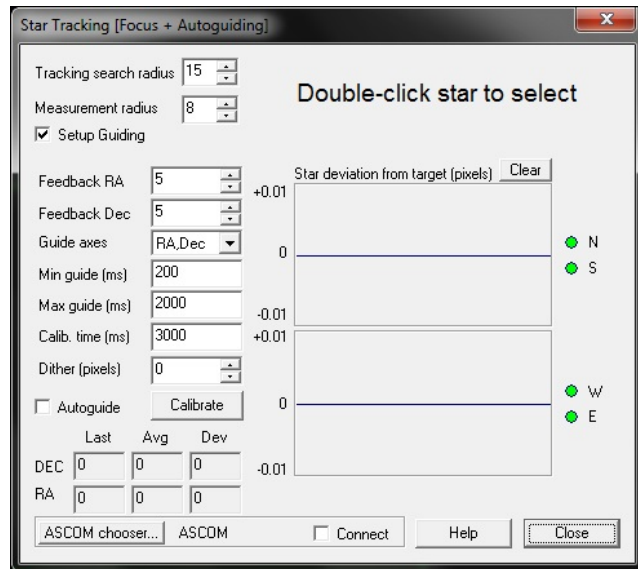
Star Tracking [Focus + Autoguiding]

Tracking search radius 15

Measurement radius 8

Double-click star to select

☑ Setup Guiding

Feedback RA 5

Feedback Dec 5

Guide axes RA,Dec

Min guide (ms) 200

Max guide (ms) 2000

Calib. time (ms) 3000

Dither (pixels) 0

☐ Autoguide

Calibrate

| | Last | Avg | Dev |
|---|---|---|---|
| DEC | 0 | 0 | 0 |
| RA | 0 | 0 | 0 |

Star deviation from target (pixels) Clear

+0.01

0

-0.01

N

S

+0.01

0

-0.01

W

E

ASCOM chooser... ASCOM ☐ Connect Help Close